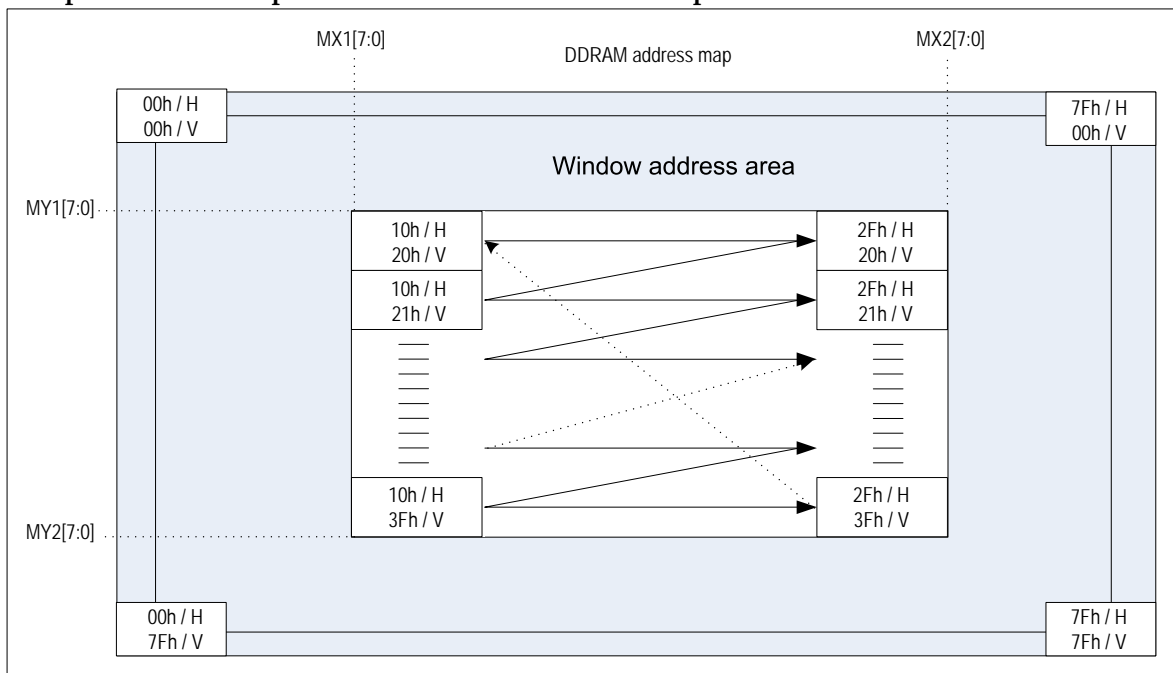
MX1[7:0]

DDRAM address map

MX2[7:0]

00h / H
00h / V

7Fh / H
00h / V

Window address area

MY1[7:0]

10h / H
20h / V

2Fh / H
20h / V

10h / H
21h / V

2Fh / H
21h / V

10h / H
3Fh / V

2Fh / H
3Fh / V

MY2[7:0]

00h / H
7Fh / V

7Fh / H
7Fh / V